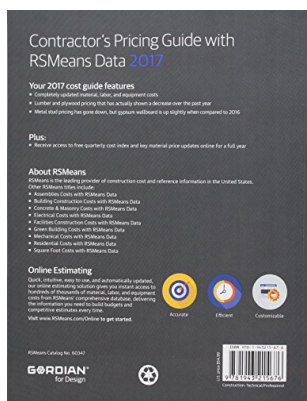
Contractor's Pricing Guide with RSMeans Data 2017

Your 2017 cost guide features
• Completely updated material, labor, and equipment costs
• Lumber and plywood pricing that has actually shown a decrease over the past year
• Metal stud pricing has gone down, but gypsum wallboard is up slightly when compared to 2016

Plus:
• Receive access to free quarterly cost index and key material price updates online for a full year

About RSMeans
RSMeans is the leading provider of construction cost and reference information in the United States. Other RSMeans titles include:
• Assemblies Costs with RSMeans Data
• Building Construction Costs with RSMeans Data
• Concrete & Masonry Costs with RSMeans Data
• Electrical Costs with RSMeans Data
• Facilities Construction Costs with RSMeans Data
• Green Building Costs with RSMeans Data
• Mechanical Costs with RSMeans Data
• Residential Costs with RSMeans Data
• Square Foot Costs with RSMeans Data

Online Estimating
Quick, intuitive, easy to use, and automatically updated, our online estimating solution gives you instant access to hundreds of thousands of material, labor, and equipment costs from RSMeans' comprehensive database, delivering the information you need to build budgets and competitive estimates every time.
Visit www.RSMeans.com/Online to get started.

Accurate Efficient Customizable

RSMeans Catalog No. 60347

GORDIAN for Design

ISBN 978-1-943215-67-6
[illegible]
Construction: Technical/Professional
9 781943 215676